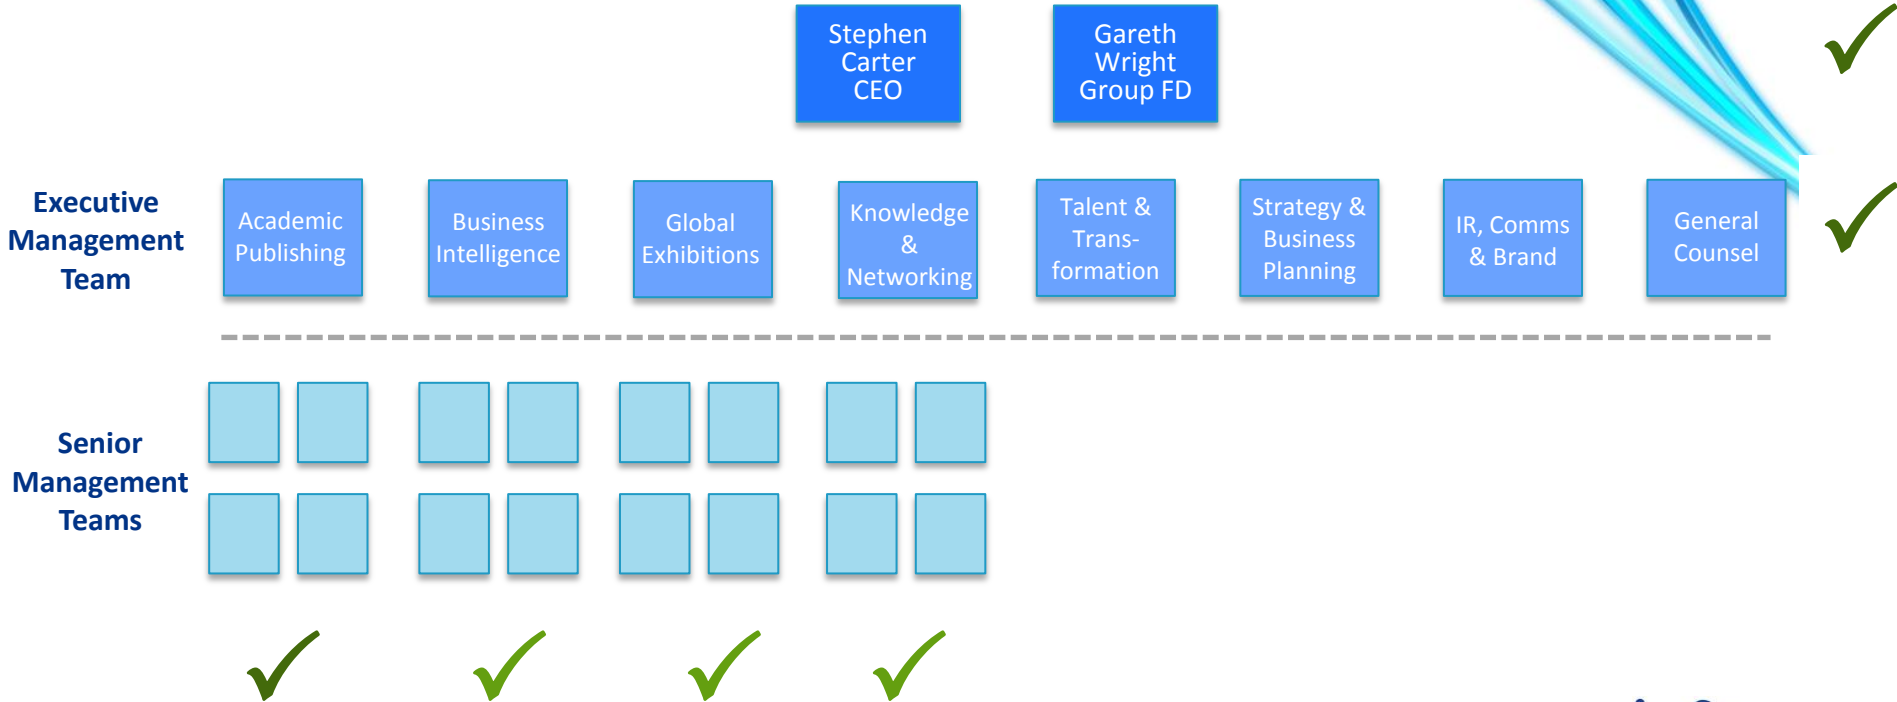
Stephen Carter CEO

Gareth Wright Group FD

Executive Management Team

Academic Publishing

Business Intelligence

Global Exhibitions

Knowledge & Networking

Talent & Transformation

Strategy & Business Planning

IR, Comms & Brand

General Counsel

Senior Management Teams